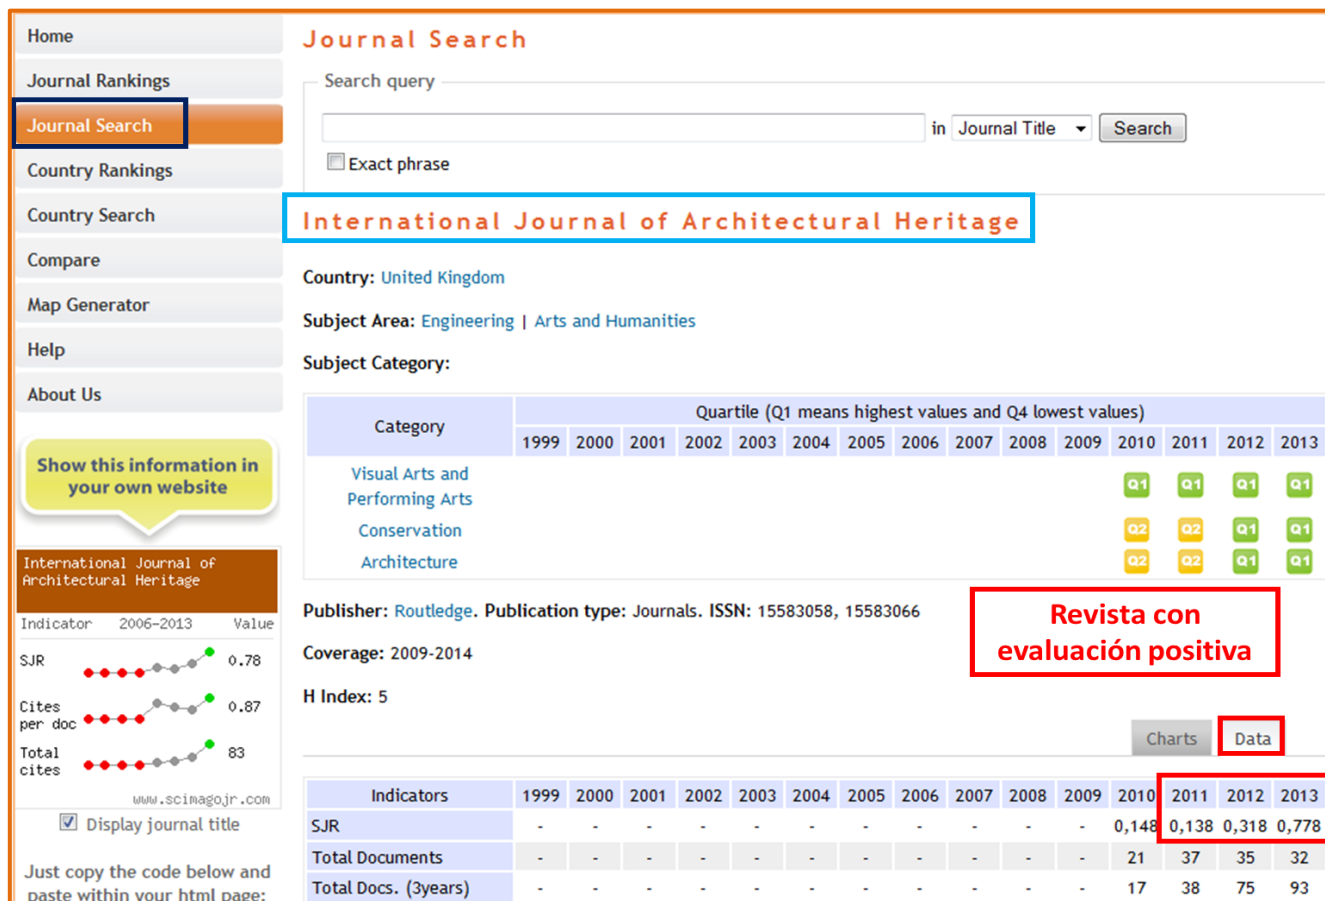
Home
Journal Rankings
Journal Search
Country Rankings
Country Search
Compare
Map Generator
Help
About Us

Show this information in your own website

International Journal of Architectural Heritage

| Indicator | 2006-2013 | Value |
|---|---|---|
| SJR | | 0.78 |
| Cites per doc | | 0.87 |
| Total cites | | 83 |

www.scimagojr.com

Display journal title

Just copy the code below and paste within your html page:

Journal Search

Search query

in Journal Title Search

Exact phrase

International Journal of Architectural Heritage

Country: United Kingdom

Subject Area: Engineering | Arts and Humanities

Subject Category:

| Category | 1999 | 2000 | 2001 | 2002 | 2003 | 2004 | 2005 | 2006 | 2007 | 2008 | 2009 | 2010 | 2011 | 2012 | 2013 |
|---|---|---|---|---|---|---|---|---|---|---|---|---|---|---|---|
| | Quartile (Q1 means highest values and Q4 lowest values) | | | | | | | | | | | | | | |
| Visual Arts and Performing Arts | | | | | | | | | | | | Q1 | Q1 | Q1 | Q1 |
| Conservation | | | | | | | | | | | | Q2 | Q2 | Q1 | Q1 |
| Architecture | | | | | | | | | | | | Q2 | Q2 | Q1 | Q1 |

Publisher: Routledge. Publication type: Journals. ISSN: 15583058, 15583066

Revista con evaluación positiva

Coverage: 2009-2014

H Index: 5

Charts Data

| Indicators | 1999 | 2000 | 2001 | 2002 | 2003 | 2004 | 2005 | 2006 | 2007 | 2008 | 2009 | 2010 | 2011 | 2012 | 2013 |
|---|---|---|---|---|---|---|---|---|---|---|---|---|---|---|---|
| SJR | - | - | - | - | - | - | - | - | - | - | - | 0,148 | 0,138 | 0,318 | 0,778 |
| Total Documents | - | - | - | - | - | - | - | - | - | - | - | 21 | 37 | 35 | 32 |
| Total Docs. (3years) | - | - | - | - | - | - | - | - | - | - | - | 17 | 38 | 75 | 93 |